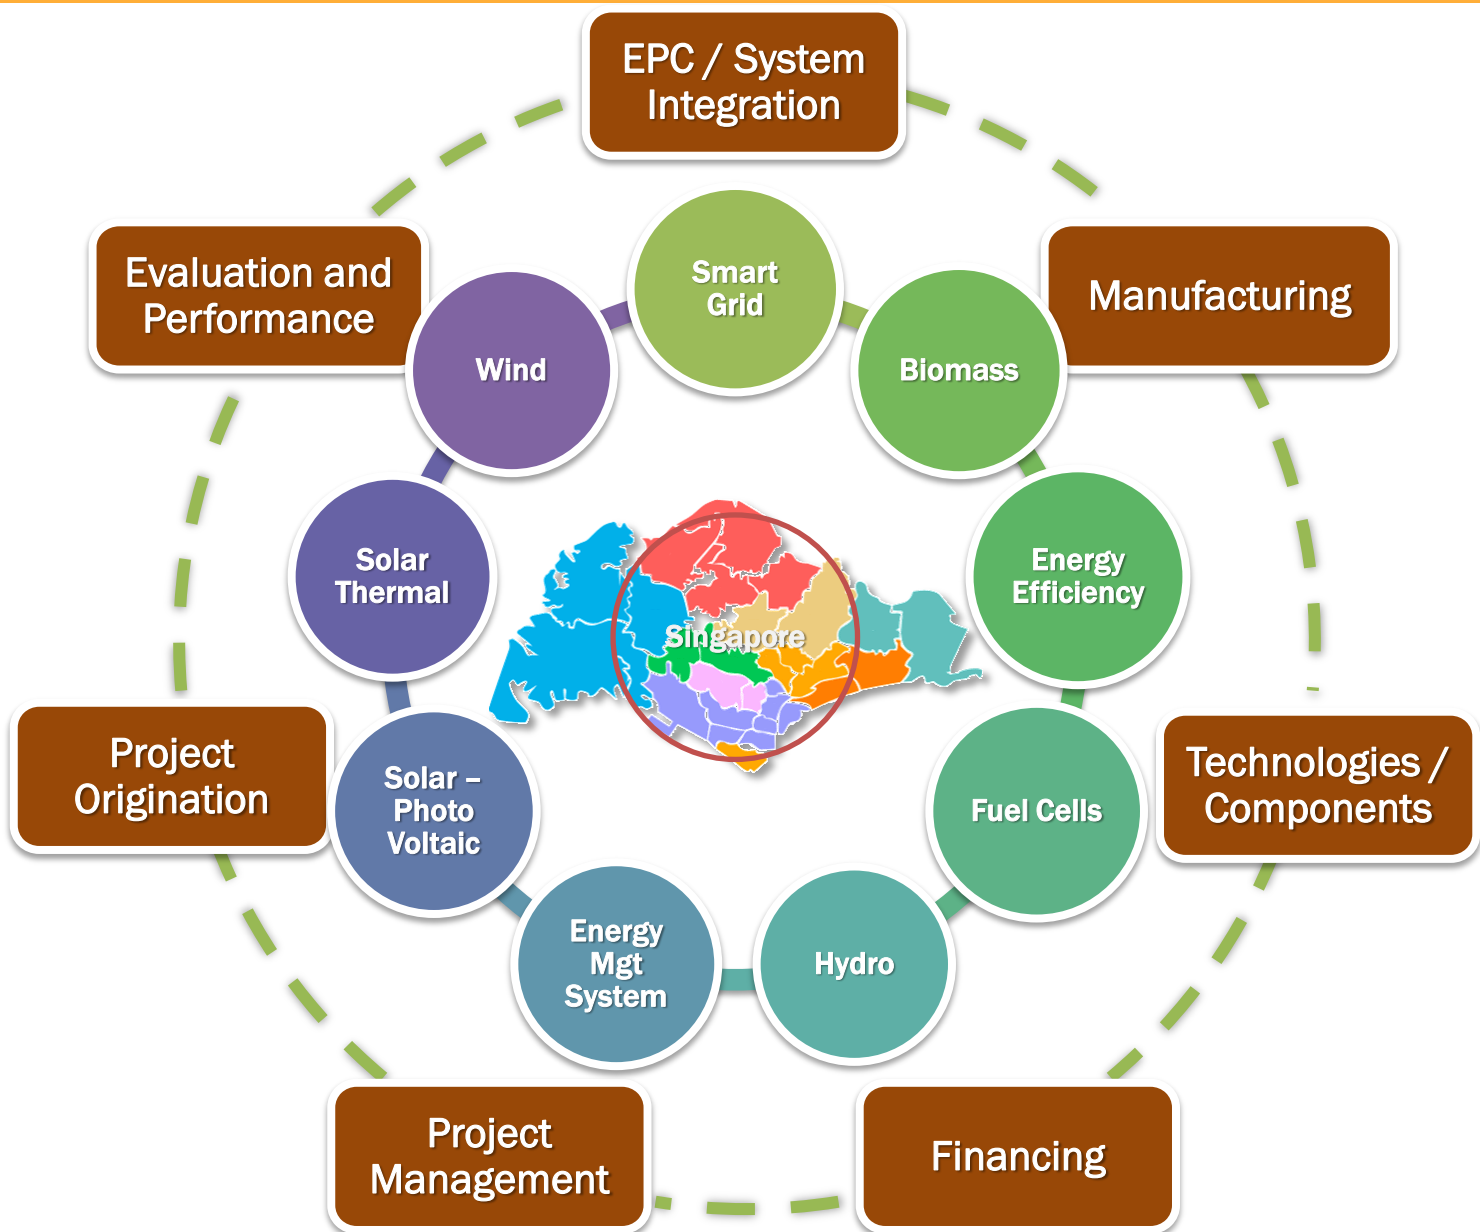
EPC / System Integration

Manufacturing

Technologies / Components

Financing

Project Management

Project Origination

Evaluation and Performance

Smart Grid

Biomass

Energy Efficiency

Fuel Cells

Hydro

Energy Mgt System

Solar – Photo Voltaic

Solar Thermal

Wind

Singapore